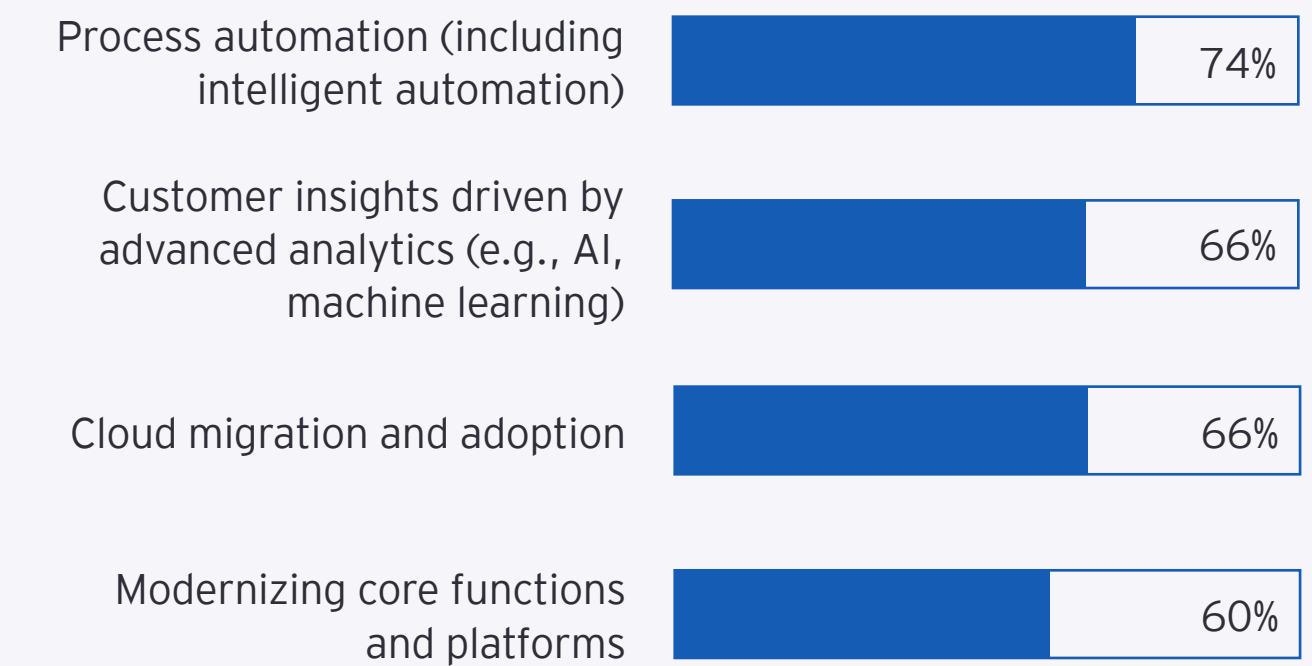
Process automation (including intelligent automation)

74%

Customer insights driven by advanced analytics (e.g., AI, machine learning)

66%

Cloud migration and adoption

66%

Modernizing core functions and platforms

60%